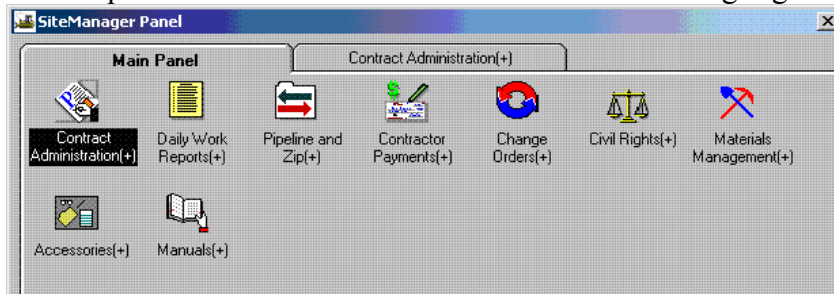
SiteManager Panel

Main Panel

Contract Administration(+)

Contract Administration(+)

Daily Work Reports(+)

Pipeline and Zip(+)

Contractor Payments(+)

Change Orders(+)

Civil Rights(+)

Materials Management(+)

Accessories(+)

Manuals(+)